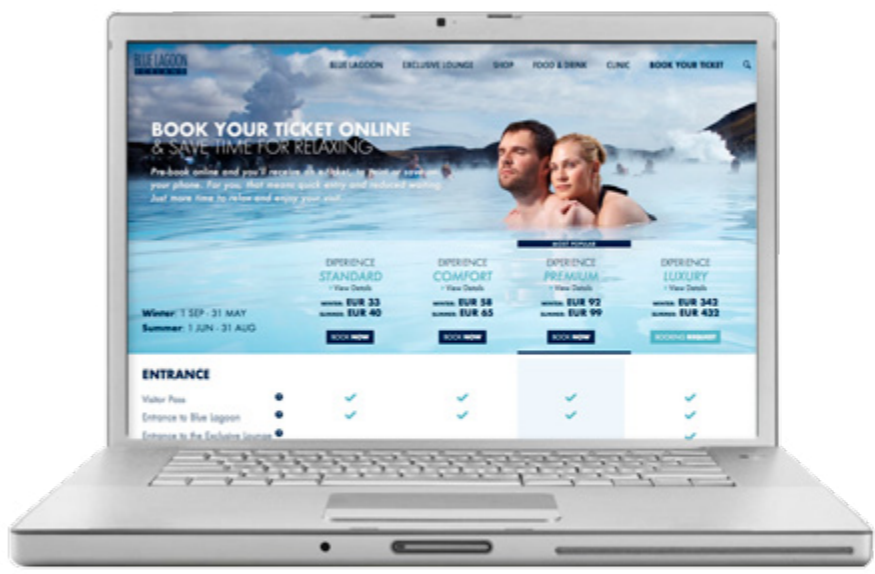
BLUE LAGOON ICELAND

BLUE LAGOON EXCLUSIVE LOUNGE SHOP FOOD & DRINK CLINIC BOOK YOUR TICKET

BOOK YOUR TICKET ONLINE
& SAVE TIME FOR RELAXING

Pre-book online and you'll receive an e-ticket, to print or save on your phone. For you, that means quick entry and reduced waiting. Just more time to relax and enjoy your visit.

Winter: 1 SEP - 31 MAY
Summer: 1 JUN - 31 AUG

MOST POPULAR

| | EXPERIENCE STANDARD | EXPERIENCE COMFORT | EXPERIENCE PREMIUM | EXPERIENCE LUXURY |
|---|---|---|---|---|
| | › View Details | › View Details | › View Details | › View Details |
| | WINTER: EUR 33 | WINTER: EUR 58 | WINTER: EUR 92 | WINTER: EUR 342 |
| | SUMMER: EUR 40 | SUMMER: EUR 65 | SUMMER: EUR 99 | SUMMER: EUR 432 |
| | BOOK NOW | BOOK NOW | BOOK NOW | BOOKING REQUEST |

ENTRANCE

| | | | | |
|---|---|---|---|---|
| Visitor Pass | ✓ | ✓ | ✓ | ✓ |
| Entrance to Blue Lagoon | ✓ | ✓ | ✓ | ✓ |
| Entrance to the Exclusive Lounge | | | | ✓ |